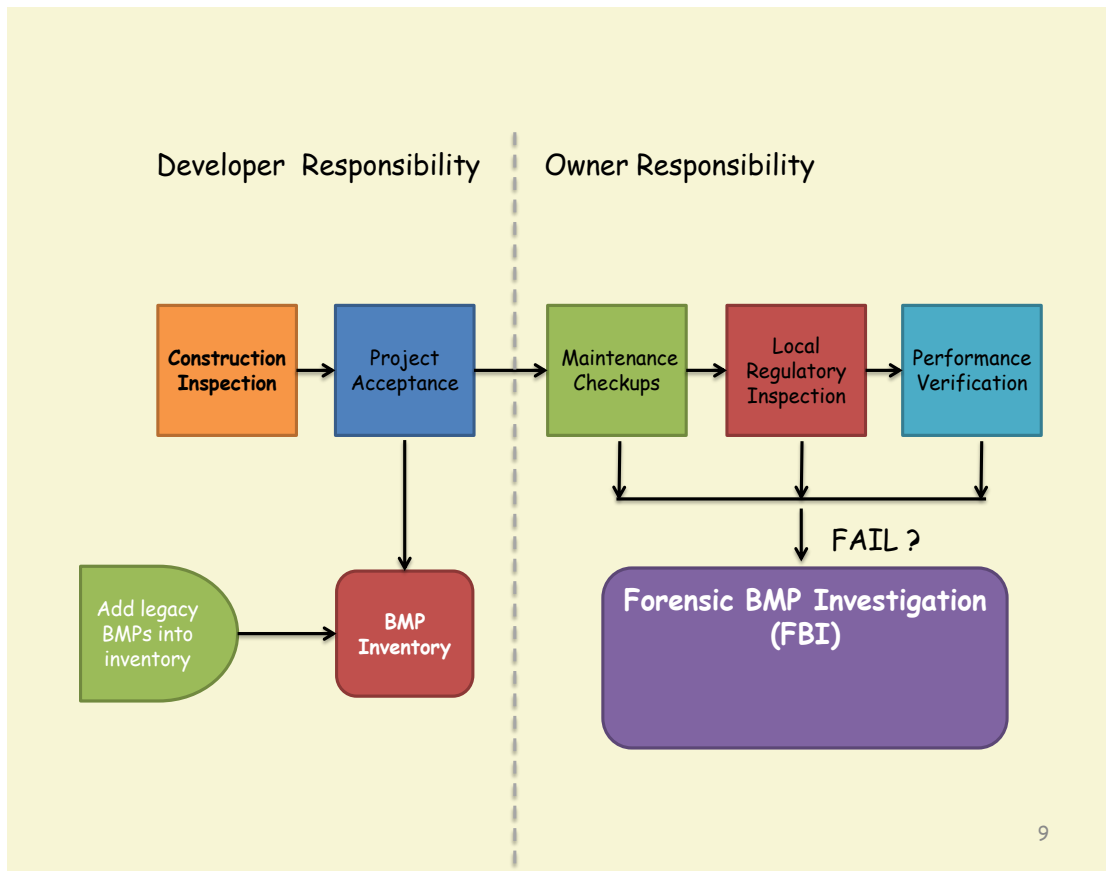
Developer Responsibility

Owner Responsibility

Construction Inspection

Project Acceptance

Maintenance Checkups

Local Regulatory Inspection

Performance Verification

FAIL ?

Add legacy BMPs into inventory

BMP Inventory

Forensic BMP Investigation (FBI)

9